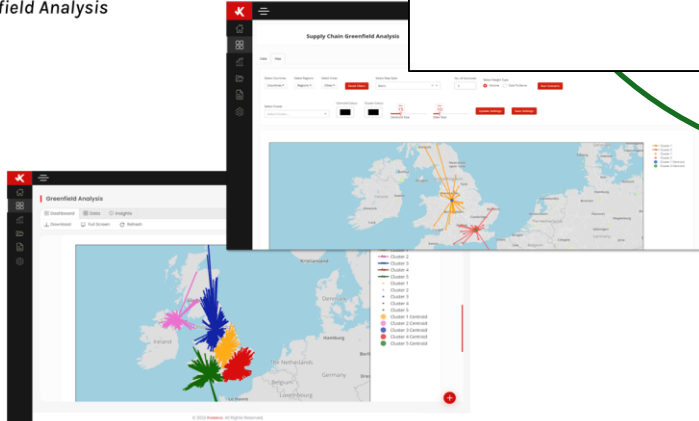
field Analysis

Supply Chain Greenfield Analysis

Data Map

Select Countries
Select Regions
Select Cities
Reset Filters
Select Map Style
No. of Clusters
Select Weight Type
Volume
Cost Problems
Run Clustering

Select Cluster
Centroid Colour
Cluster Colour
Centroid Size
Edge Size
Update Settings
Reset Settings

Cluster 1
Cluster 2
Cluster 3
Cluster 1 Centroid
Cluster 2 Centroid
Cluster 3 Centroid

Greenfield Analysis

Dashboard
Data
Insights
Download
Full Screen
Refresh

Cluster 2
Cluster 3
Cluster 4
Cluster 5
Cluster 1
Cluster 2
Cluster 3
Cluster 4
Cluster 5
Cluster 1 Centroid
Cluster 2 Centroid
Cluster 3 Centroid
Cluster 4 Centroid
Cluster 5 Centroid

Ireland
The Netherlands
Hamburg
Germany
Luxembourg

© 2022 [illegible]. All Rights Reserved.